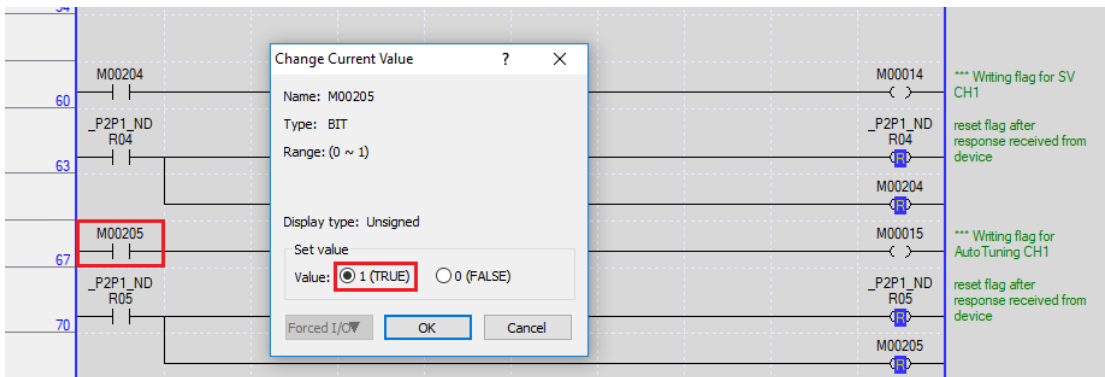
54

60 M00204

63 _P2P1_ND R04

67 M00205

70 _P2P1_ND R05

Change Current Value ? ✕

Name: M00205

Type: BIT

Range: (0 ~ 1)

Display type: Unsigned

Set value

Value: 1 (TRUE) 0 (FALSE)

Forced I/O OK Cancel

M00014 *** Writing flag for SV CH1

_P2P1_ND R04 R reset flag after response received from device

M00204 R

M00015 *** Writing flag for AutoTuning CH1

_P2P1_ND R05 R reset flag after response received from device

M00205 R